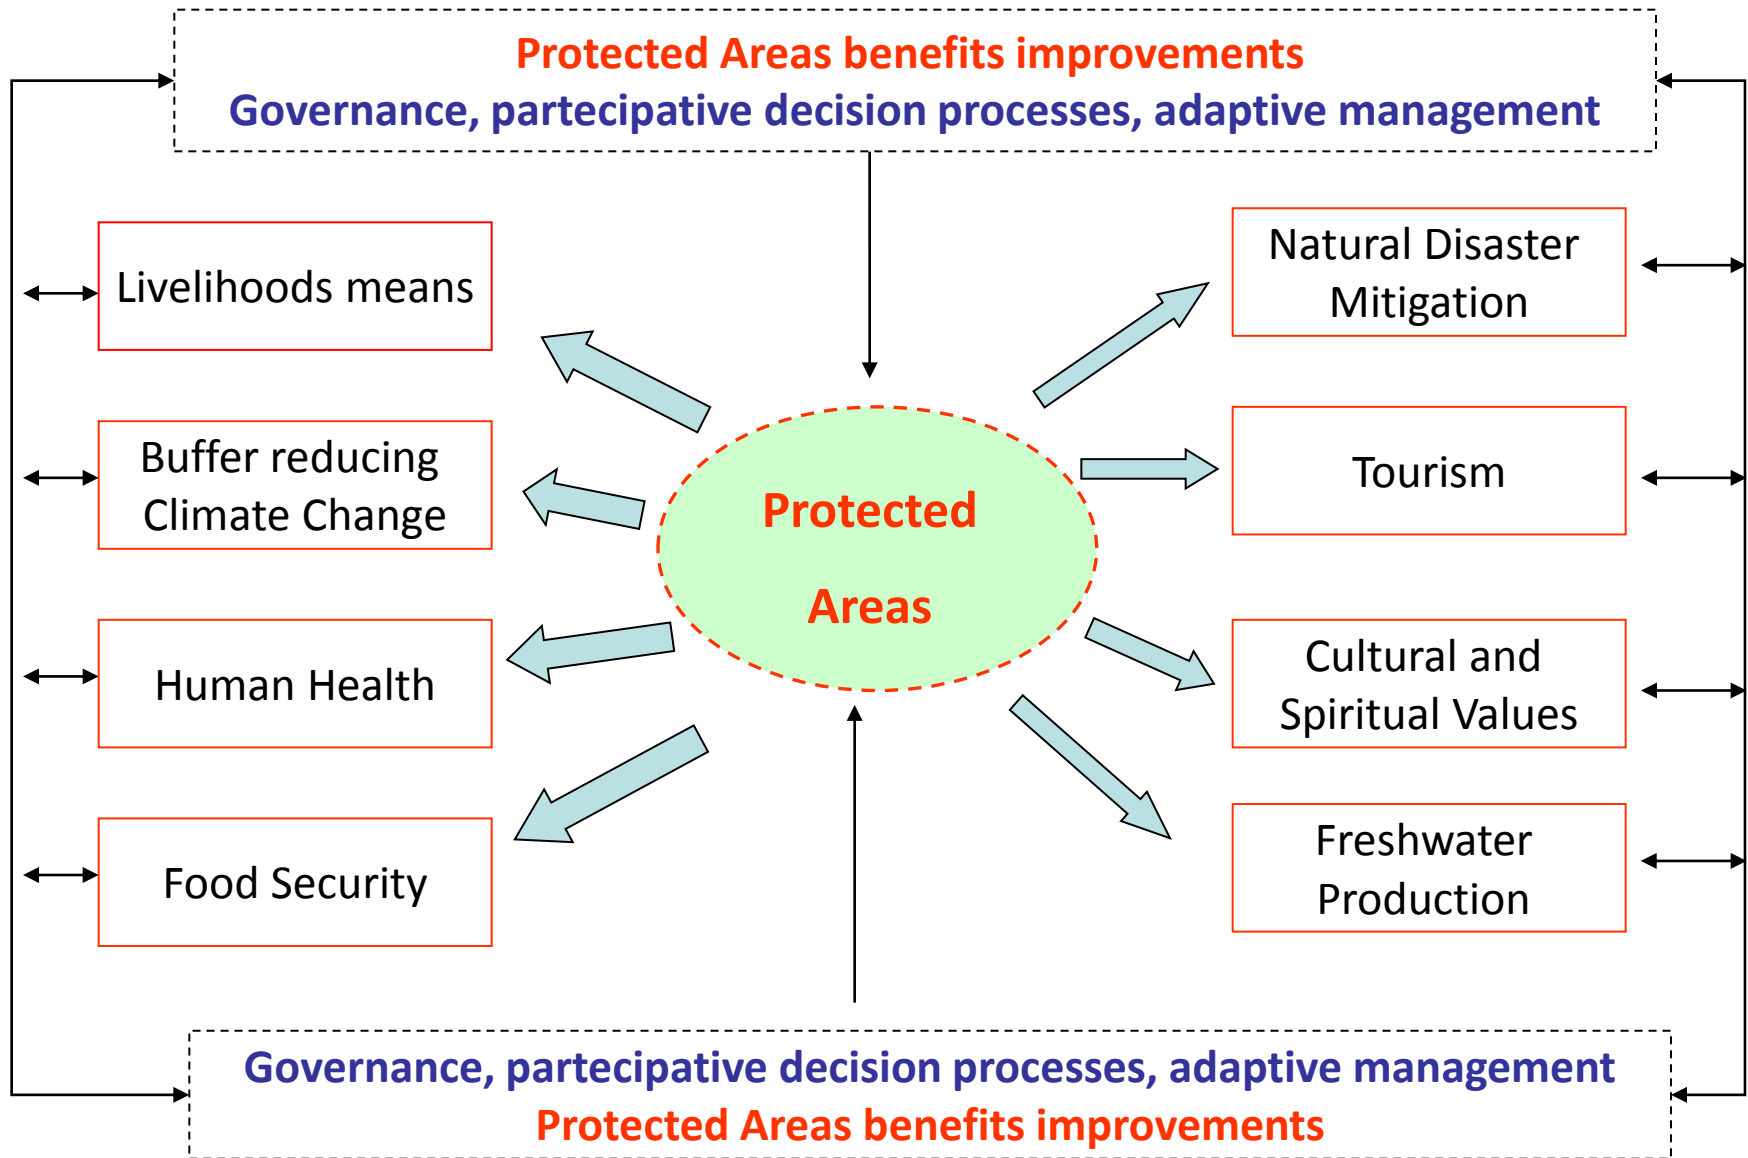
Protected Areas benefits improvements
Governance, partecipative decision processes, adaptive management

Livelihoods means

Buffer reducing Climate Change

Human Health

Food Security

Protected Areas

Natural Disaster Mitigation

Tourism

Cultural and Spiritual Values

Freshwater Production

Governance, partecipative decision processes, adaptive management
Protected Areas benefits improvements